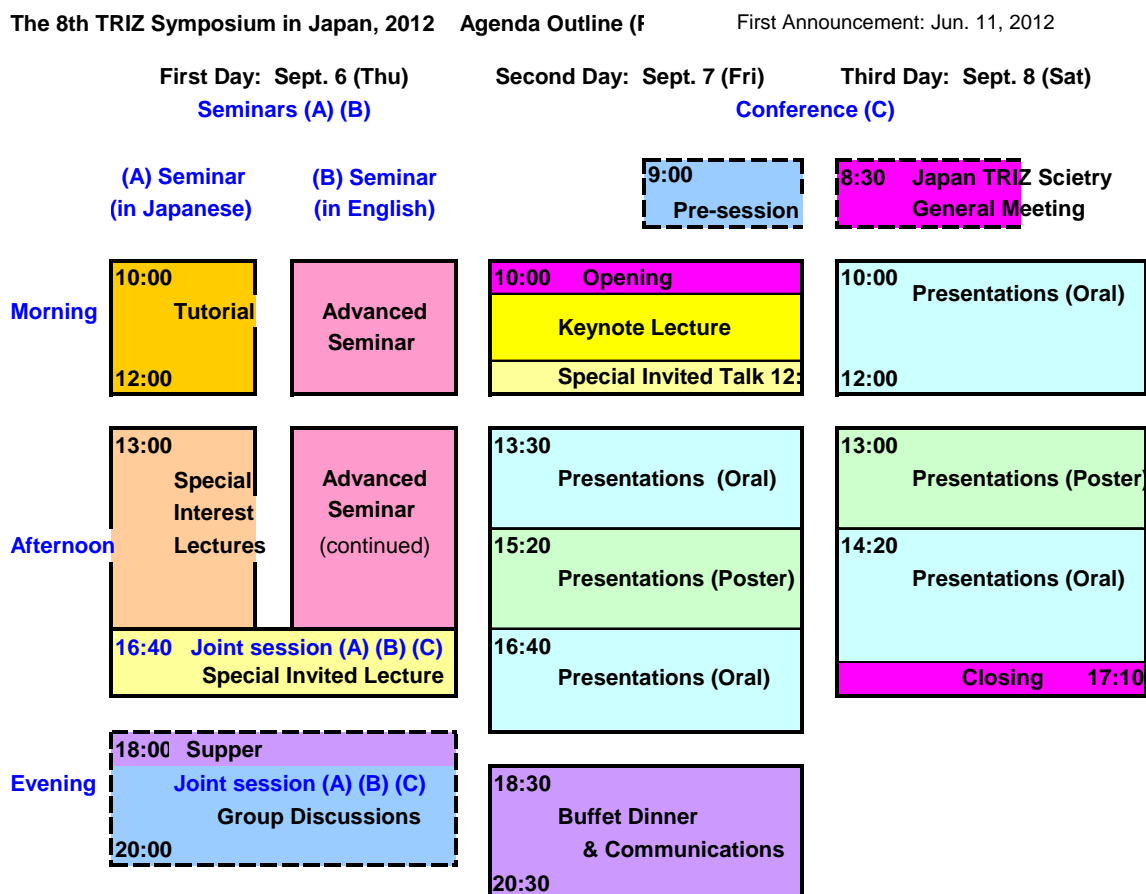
The 8th TRIZ Symposium in Japan, 2012 Agenda Outline (F

First Announcement: Jun. 11, 2012

First Day: Sept. 6 (Thu)
Seminars (A) (B)

Second Day: Sept. 7 (Fri)

Third Day: Sept. 8 (Sat)
Conference (C)

(A) Seminar (in Japanese)

(B) Seminar (in English)

9:00 Pre-session

8:30 Japan TRIZ Sciotry General Meeting

Morning

10:00 Tutorial 12:00

Advanced Seminar

10:00 Opening
Keynote Lecture
Special Invited Talk 12:

10:00 Presentations (Oral) 12:00

Afternoon

13:00 Special Interest Lectures

Advanced Seminar (continued)

16:40 Joint session (A) (B) (C) Special Invited Lecture

13:30 Presentations (Oral)
15:20 Presentations (Poster)
16:40 Presentations (Oral)

13:00 Presentations (Poster)
14:20 Presentations (Oral)
Closing 17:10

Evening

18:00 Supper
Joint session (A) (B) (C)
Group Discussions
20:00

18:30 Buffet Dinner & Communications
20:30